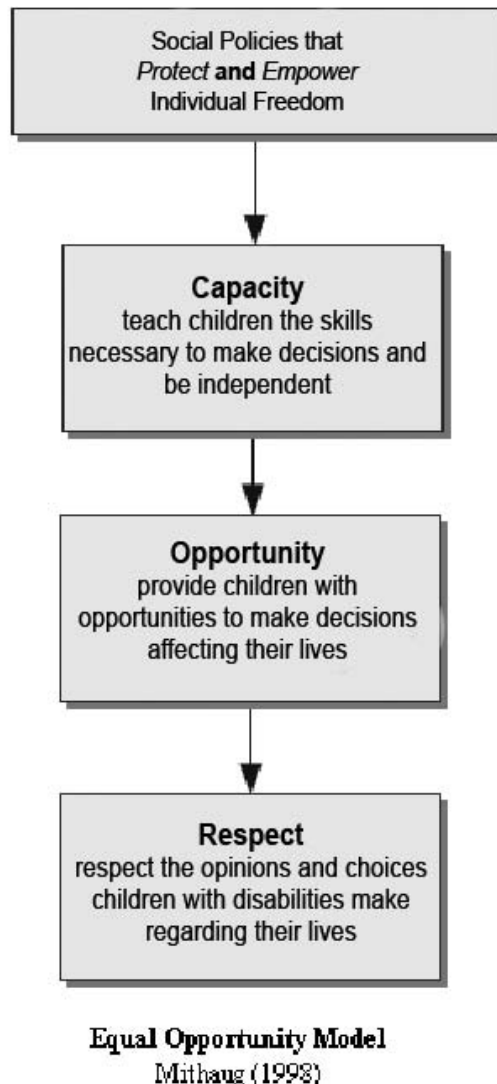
Social Policies that
*Protect* **and** *Empower*
Individual Freedom

**Capacity**
teach children the skills necessary to make decisions and be independent

**Opportunity**
provide children with opportunities to make decisions affecting their lives

**Respect**
respect the opinions and choices children with disabilities make regarding their lives

**Equal Opportunity Model**
Mithaug (1998)